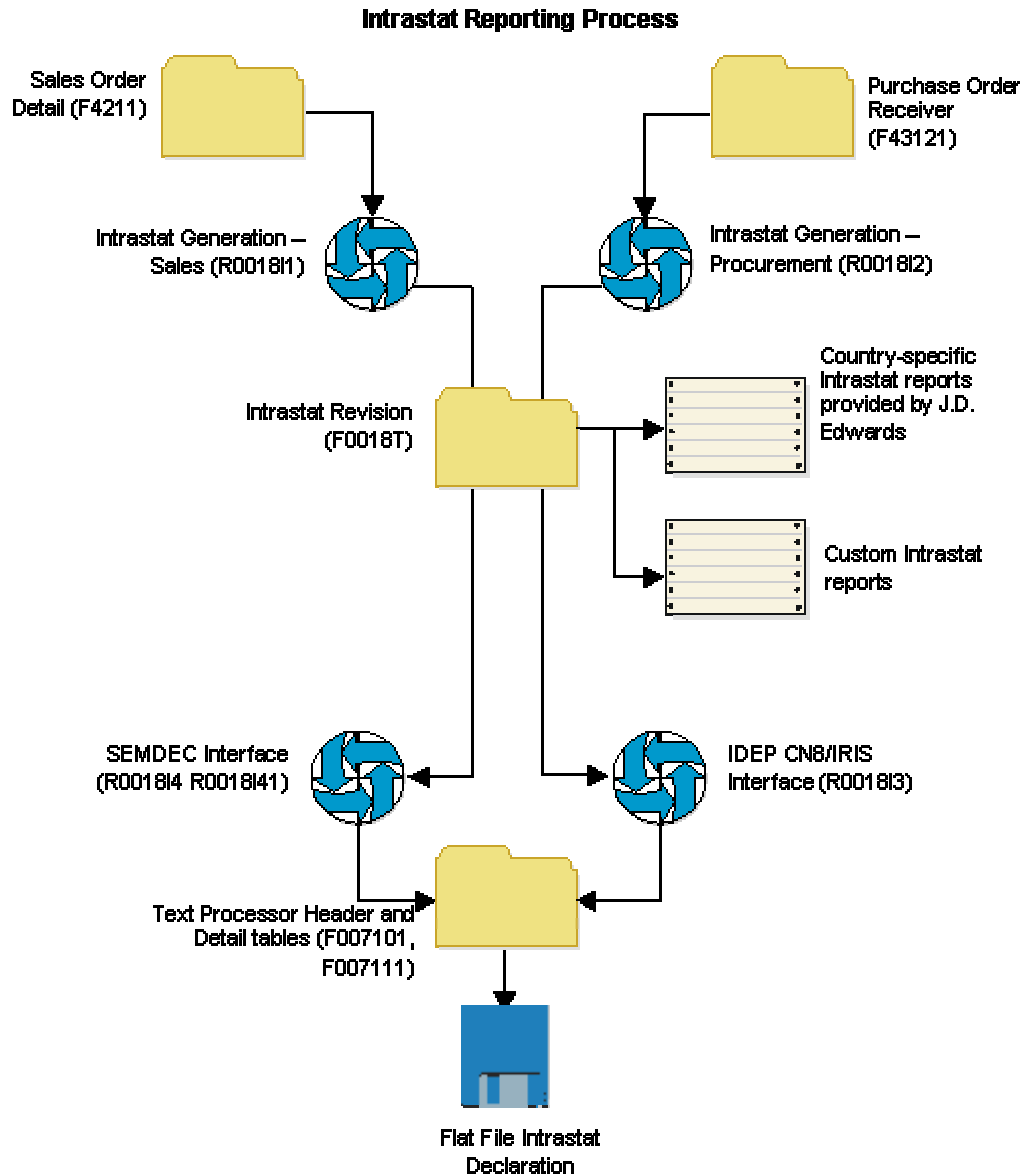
Intrastat Reporting Process

Sales Order Detail (F4211)

Purchase Order Receiver (F43121)

Intrastat Generation – Sales (R0018I1)

Intrastat Generation – Procurement (R0018I2)

Country-specific Intrastat reports provided by J.D. Edwards

Intrastat Revision (F0018T)

Custom Intrastat reports

SEMDEC Interface (R0018I4 R0018I41)

IDEP CN8/IRIS Interface (R0018I3)

Text Processor Header and Detail tables (F007101, F007111)

Flat File Intrastat Declaration